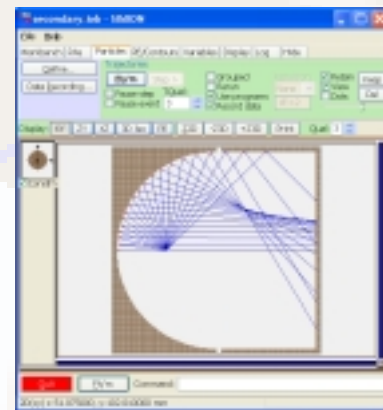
secondary.iob - SIMION

File Help

Workbench Fly'm Particles PE/Contours Variables Replay Log Probe

Define...

Data Recording...

Trajectories

Fly'm

Pause step

Pause event

Grouped

Retain

Line program

Record data

TQual: 0

Rotate

View

Data

Help

Display

Quit

Fly'm

Command:

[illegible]